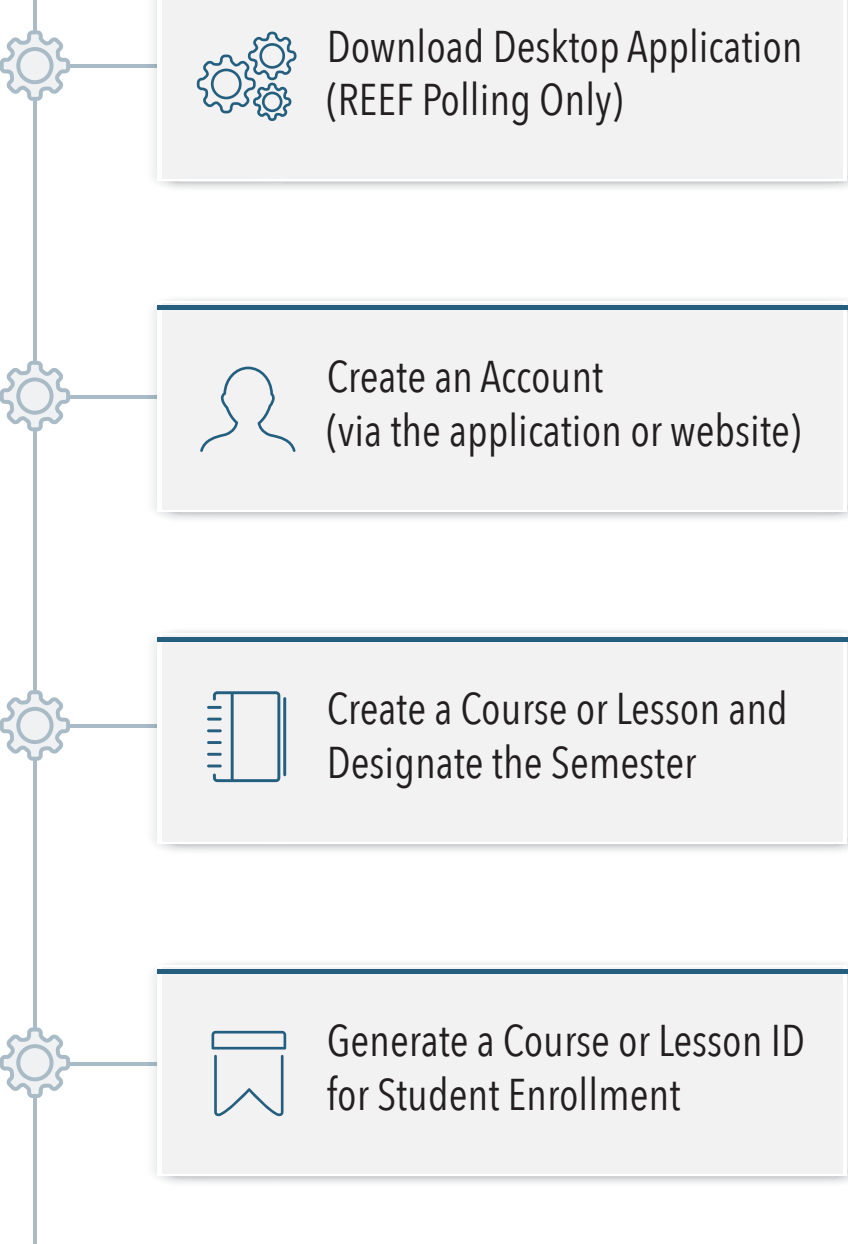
Download Desktop Application
(REEF Polling Only)

Create an Account
(via the application or website)

Create a Course or Lesson and
Designate the Semester

Generate a Course or Lesson ID
for Student Enrollment